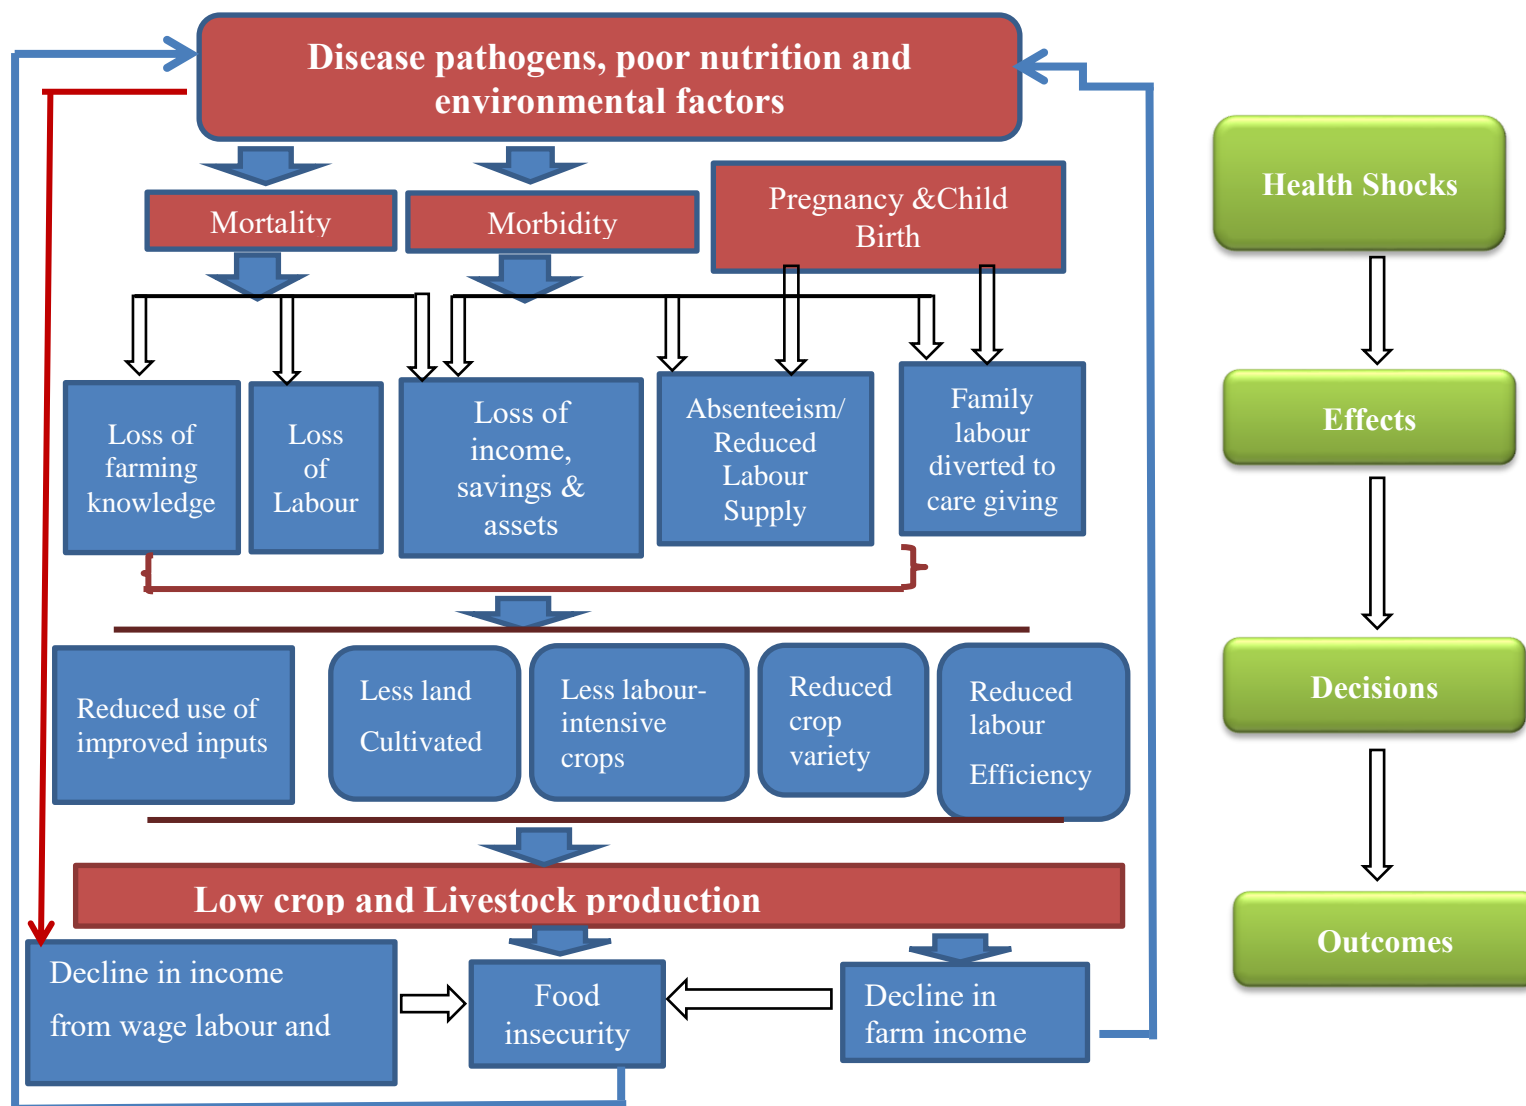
Disease pathogens, poor nutrition and environmental factors

Mortality

Morbidity

Pregnancy &Child Birth

Loss of farming knowledge

Loss of Labour

Loss of income, savings & assets

Absenteeism/ Reduced Labour Supply

Family labour diverted to care giving

Reduced use of improved inputs

Less land Cultivated

Less labour-intensive crops

Reduced crop variety

Reduced labour Efficiency

Low crop and Livestock production

Decline in income from wage labour and

Food insecurity

Decline in farm income

Health Shocks

Effects

Decisions

Outcomes